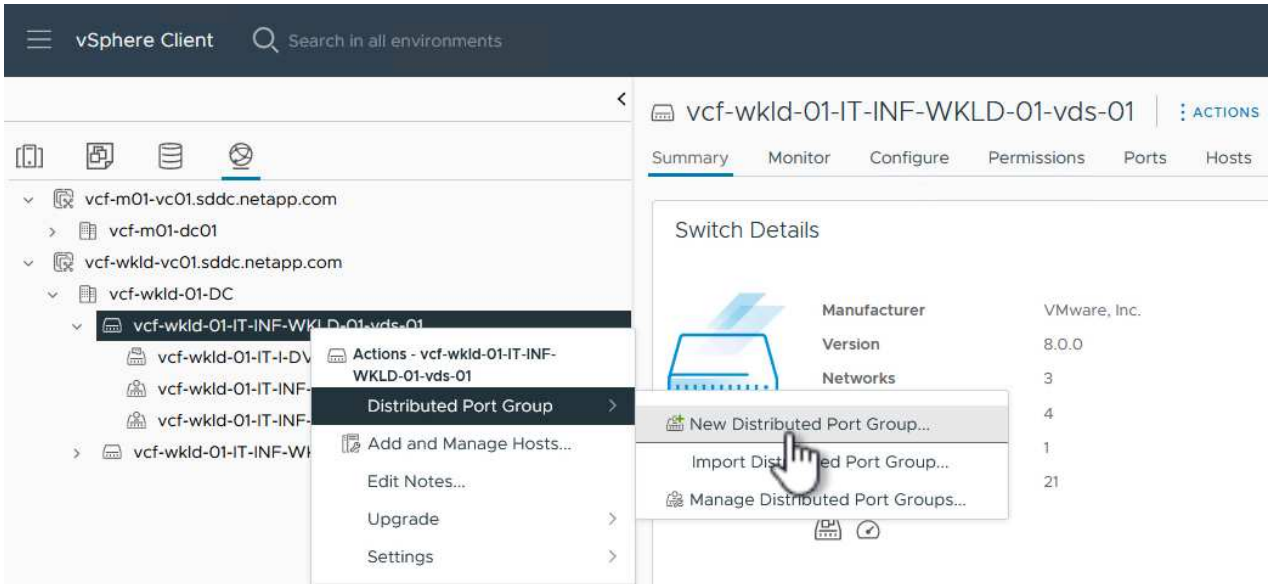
vSphere Client
Search in all environments

vcf-m01-vc01.sddc.netapp.com
vcf-m01-dc01
vcf-wkld-vc01.sddc.netapp.com
vcf-wkld-01-DC
vcf-wkld-01-IT-INF-WKLD-01-vds-01
vcf-wkld-01-IT-I-DV
vcf-wkld-01-IT-INF-
vcf-wkld-01-IT-INF-
vcf-wkld-01-IT-INF-WI

Actions - vcf-wkld-01-IT-INF-WKLD-01-vds-01
Distributed Port Group
Add and Manage Hosts...
Edit Notes...
Upgrade
Settings

New Distributed Port Group...
Import Dist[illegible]ed Port Group...
Manage Distributed Port Groups...

vcf-wkld-01-IT-INF-WKLD-01-vds-01
: ACTIONS
Summary Monitor Configure Permissions Ports Hosts

Switch Details

| Manufacturer | VMware, Inc. |
|---|---|
| Version | 8.0.0 |
| Networks | 3 |
| | 4 |
| | 1 |
| | 21 |